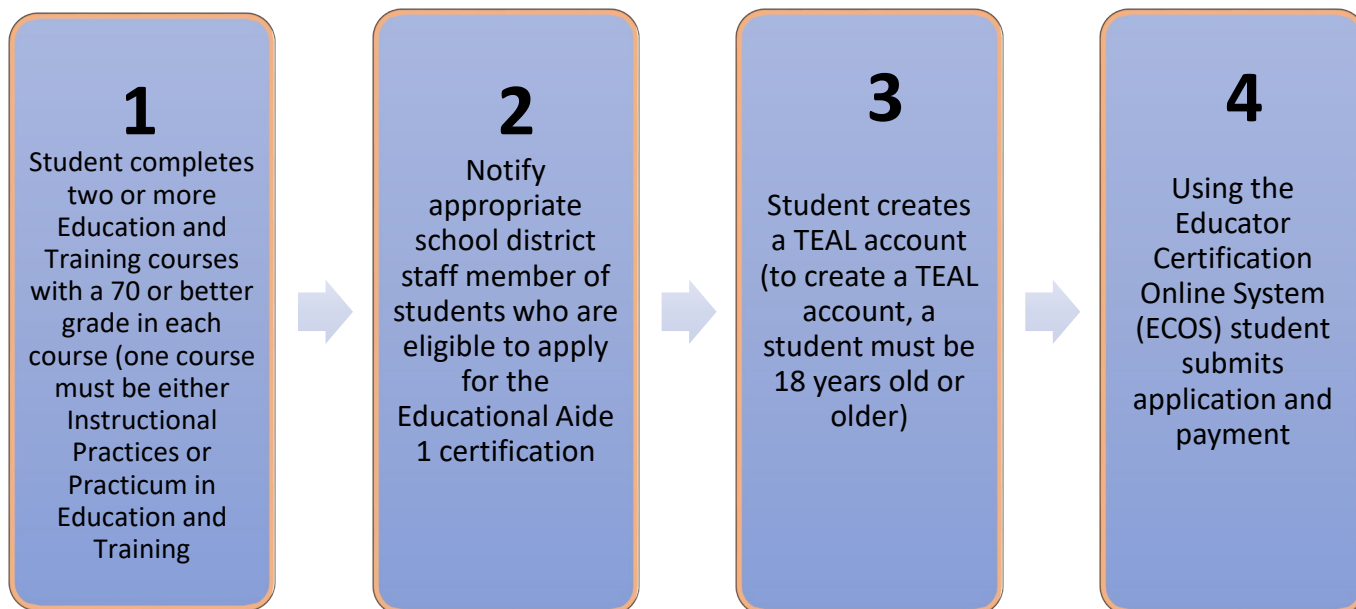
1

Student completes two or more Education and Training courses with a 70 or better grade in each course (one course must be either Instructional Practices or Practicum in Education and Training

2

Notify appropriate school district staff member of students who are eligible to apply for the Educational Aide 1 certification

3

Student creates a TEAL account (to create a TEAL account, a student must be 18 years old or older)

4

Using the Educator Certification Online System (ECOS) student submits application and payment